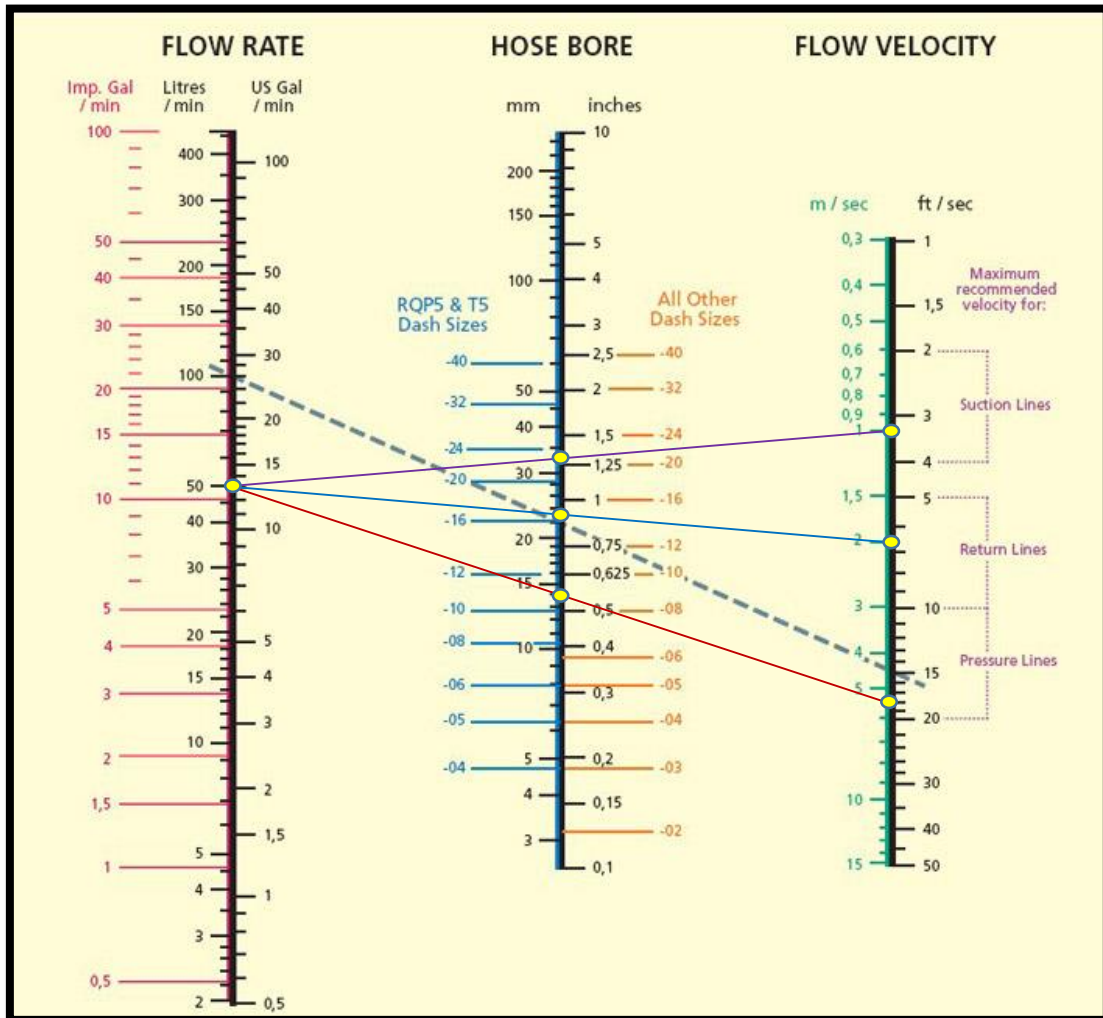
FLOW RATE

HOSE BORE

FLOW VELOCITY

Imp. Gal / min
Litres / min
US Gal / min

100
50
40
30
20
15
10
5
4
3
2
1,5
1
0,5

400
300
200
150
100
50
40
30
20
15
10
5
4
3
2

100
50
40
30
20
15
10
5
4
3
2
1,5
1
0,5

mm
inches

200
150
100
50
40
30
20
15
10
5
4
3

10
5
4
3
2,5
2
1,5
1,25
1
0,75
0,625
0,5
0,4
0,3
0,2
0,15
0,1

RQP5 & T5 Dash Sizes
-40
-32
-24
-20
-16
-12
-10
-08
-06
-05
-04

All Other Dash Sizes
-40
-32
-24
-20
-16
-12
-10
-08
-06
-05
-04
-03
-02

m / sec
ft / sec

0,3
0,4
0,5
0,6
0,7
0,8
0,9
1
1,5
2
3
4
5
10
15

1
1,5
2
3
4
5
10
15
20
30
40
50

Maximum recommended velocity for:
Suction Lines
Return Lines
Pressure Lines